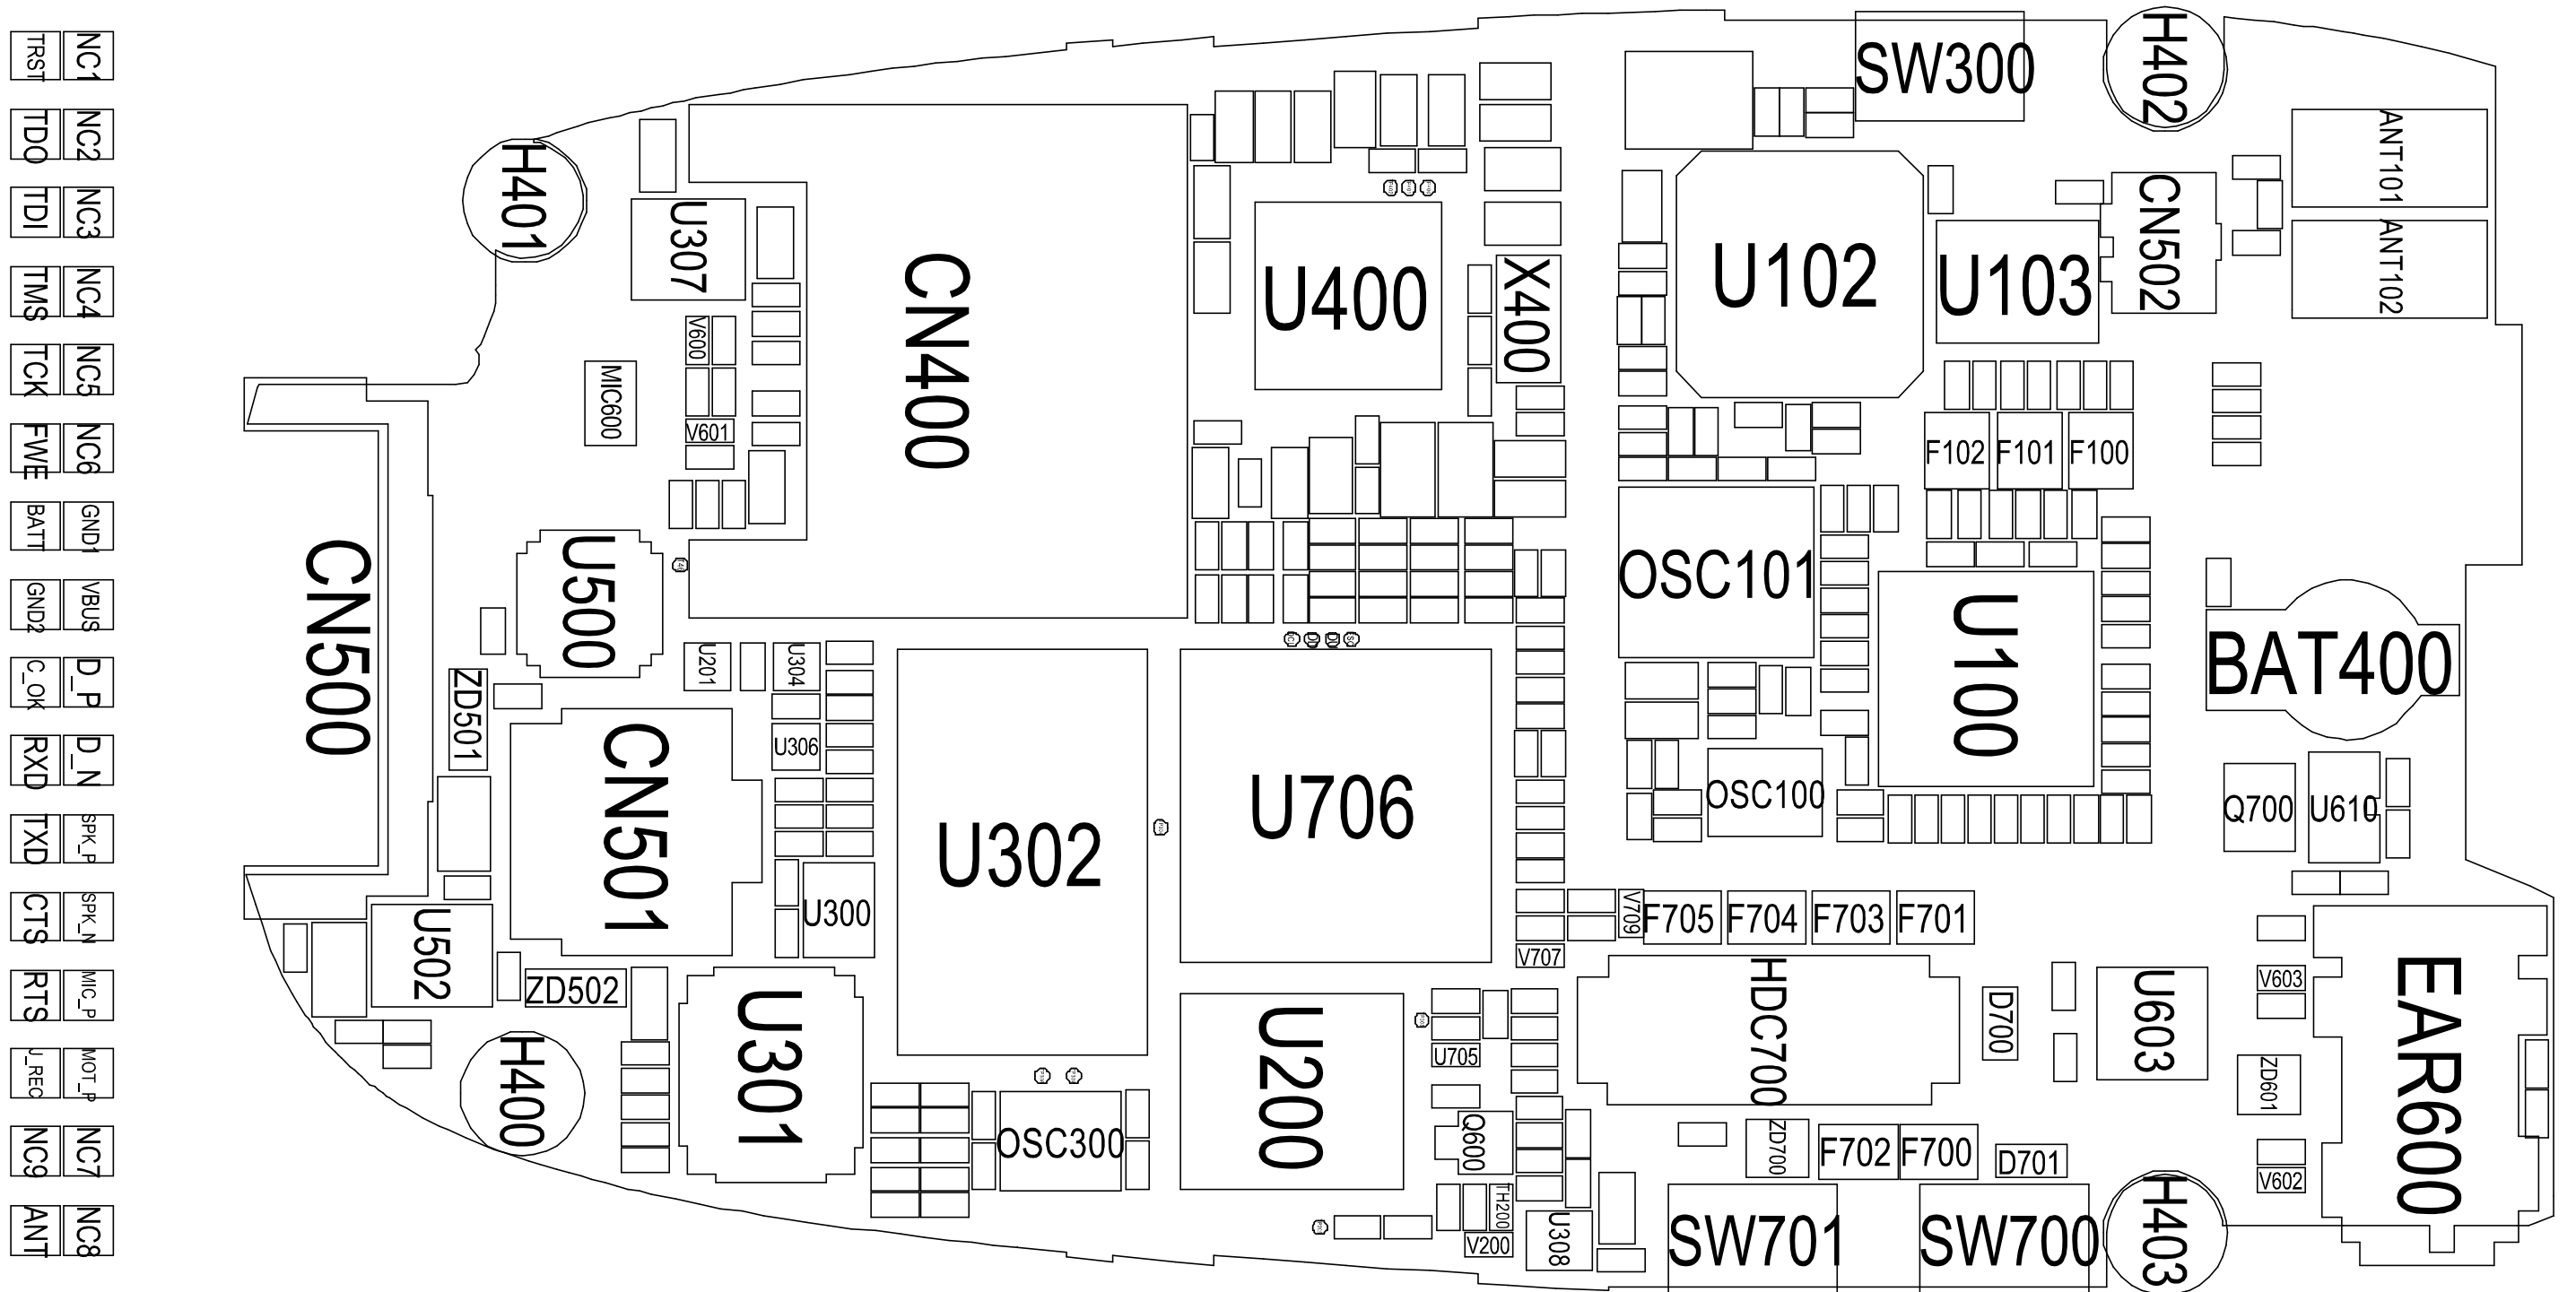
TRST NC1
TDO NC2
TDI NC3
TMS NC4
TCK NC5
FWE NC6
BATT GND1
GND2 VBUS
C_OK D_P
RXD D_N
TXD SPK_P
CTS SPK_N
RTS MIC_P
J_REC MOT_P
NC9 NC7
ANT NC8

H401
U307
CN400
V600
MIC600
V601
U400
X400
SW300
H402
U102
U103
CN502
ANT101
ANT102
F102 F101 F100
CN500
U500
OSC101
U100
BAT400
ZD501
U201
U304
U306
CN501
U302
U706
OSC100
Q700 U610
U300
U502
ZD502
V707
V709
F705 F704 F703 F701
HDC700
D700
U603
V603
EAR600
ZD601
H400
U301
OSC300
U200
U705
Q600
ZD700
F702 F700
D701
V602
TH200
V200
U308
SW701
SW700
H403